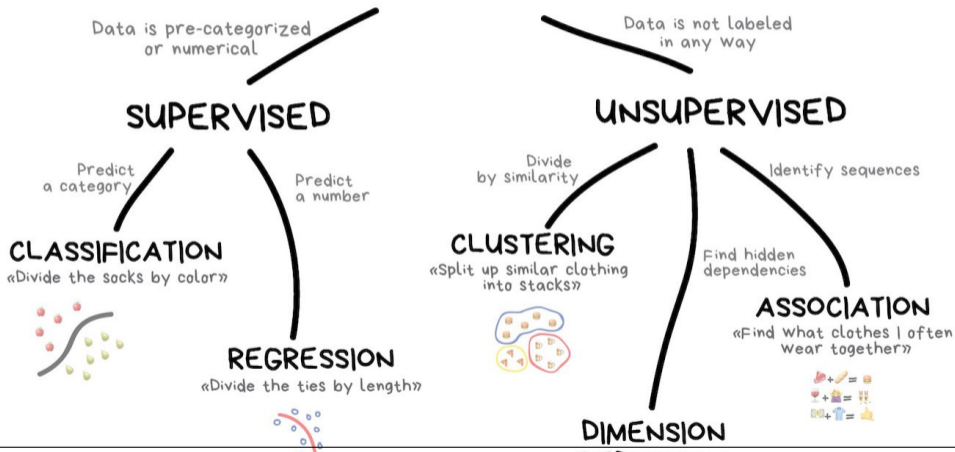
Data is pre-categorized or numerical

Data is not labeled in any way

SUPERVISED

UNSUPERVISED

Predict a category

Predict a number

Divide by similarity

Identify sequences

CLASSIFICATION
«Divide the socks by color»

CLUSTERING
«Split up similar clothing into stacks»

Find hidden dependencies

ASSOCIATION
«Find what clothes I often wear together»

REGRESSION
«Divide the ties by length»

DIMENSION